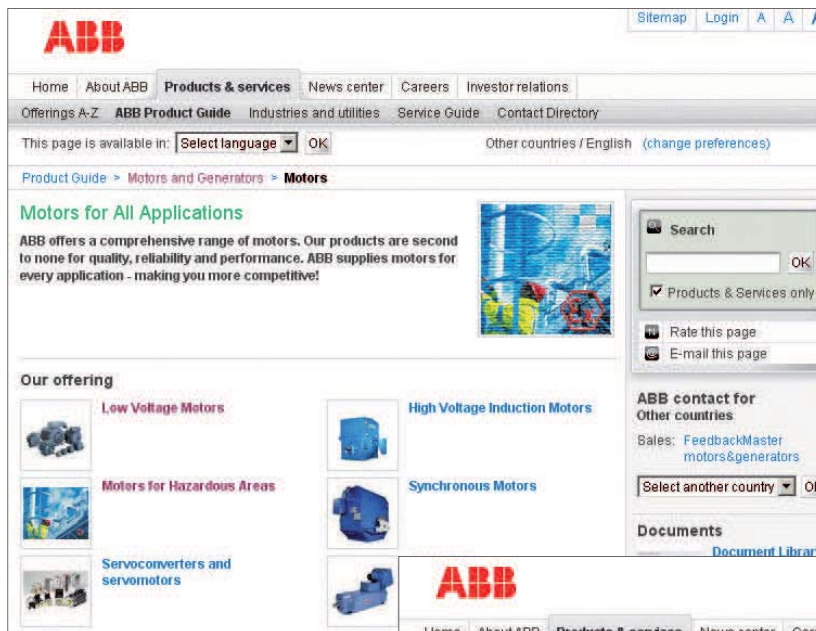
ABB

Sitemap | Login | A | A | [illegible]

Home | About ABB | Products & services | News center | Careers | Investor relations

Offerings A-Z | ABB Product Guide | Industries and utilities | Service Guide | Contact Directory

This page is available in: Select language OK

Other countries / English (change preferences)

Product Guide > Motors and Generators > Motors

Motors for All Applications

ABB offers a comprehensive range of motors. Our products are second to none for quality, reliability and performance. ABB supplies motors for every application - making you more competitive!

Search

OK

Products & Services only

Rate this page

E-mail this page

Our offering

Low Voltage Motors

High Voltage Induction Motors

Motors for Hazardous Areas

Synchronous Motors

Servoconverters and servomotors

ABB contact for Other countries

Sales: FeedbackMaster motors&generators

Select another country OK

Documents

Document Librar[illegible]

ABB

Home | About ABB | Products & services | News center | Car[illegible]